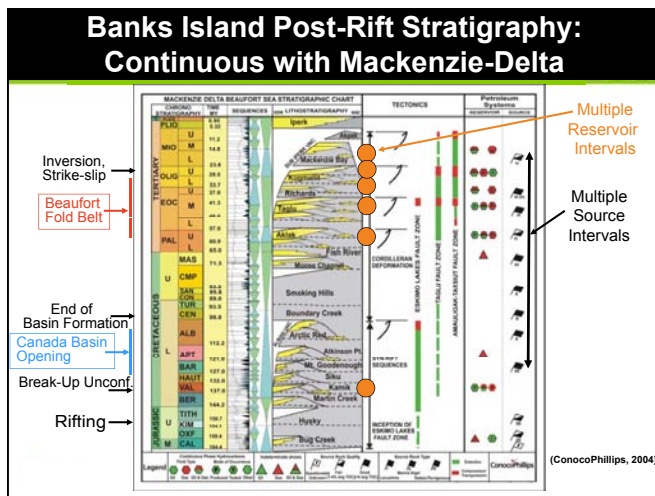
Banks Island Post-Rift Stratigraphy: Continuous with Mackenzie-Delta

MACKENZIE DELTA BEAUFORT SEA STRATIGRAPHIC CHART

CHRONO STRATIGRAPHY | TIME MY | SEQUENCES | LITHOSTRATIGRAPHY | TECTONICS | Petroleum Systems | RESERVOIR | SOURCE

TERTIARY
PLIO
MIO U M L
OLIG U L
EOC U M L
PAL U L

CRETACEOUS
U MAS CMP SAN CON TUR CEN
L ALB APT BAR HAUT VAL BER

JURASSIC
U TITH KIM OXF CAL

Iperk
Akpak
Mackenzie Bay
Kugmallit
Richards
Taglu
Aklak
Fish River
Moose Channel
Smoking Hills
Boundary Creek
Arctic Red
Atkinson Pt.
Mt. Goodenough
Siku
Kamik
Martin Creek
Husky
Bug Creek

CORDILLERAN DEFORMATION
ESKIMO LAKES FAULT ZONE
TAGLU FAULT ZONE
AMAULIGAK-TARSIUT FAULT ZONE
SYN-RIFT SEQUENCES
INCEPTION OF ESKIMO LAKES FAULT ZONE

Inversion, Strike-slip
Beaufort Fold Belt
End of Basin Formation
Canada Basin Opening
Break-Up Unconf.
Rifting

Multiple Reservoir Intervals
Multiple Source Intervals

Legend
ConocoPhillips

(ConocoPhillips, 2004)